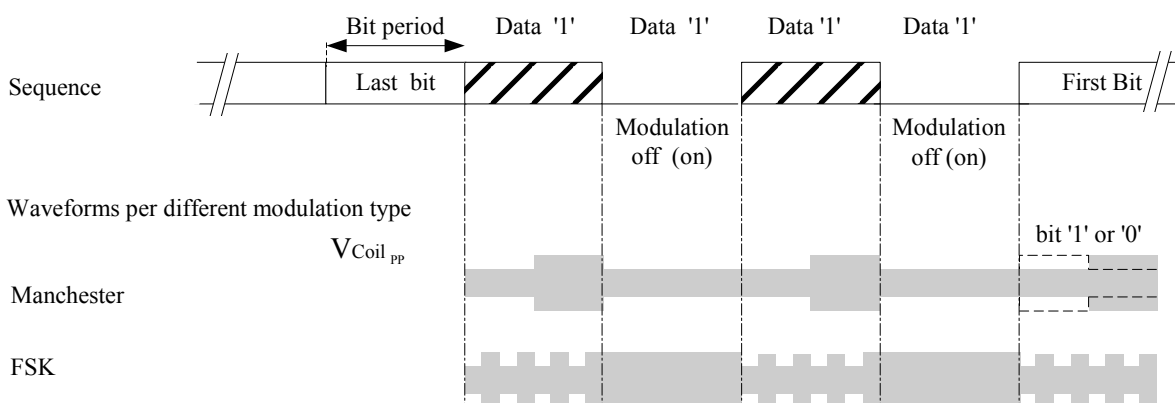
Bit period Data '1' Data '1' Data '1' Data '1'

Sequence

Last bit

First Bit

Modulation off (on)

Modulation off (on)

Waveforms per different modulation type

$V_{Coil_{PP}}$

bit '1' or '0'

Manchester

FSK